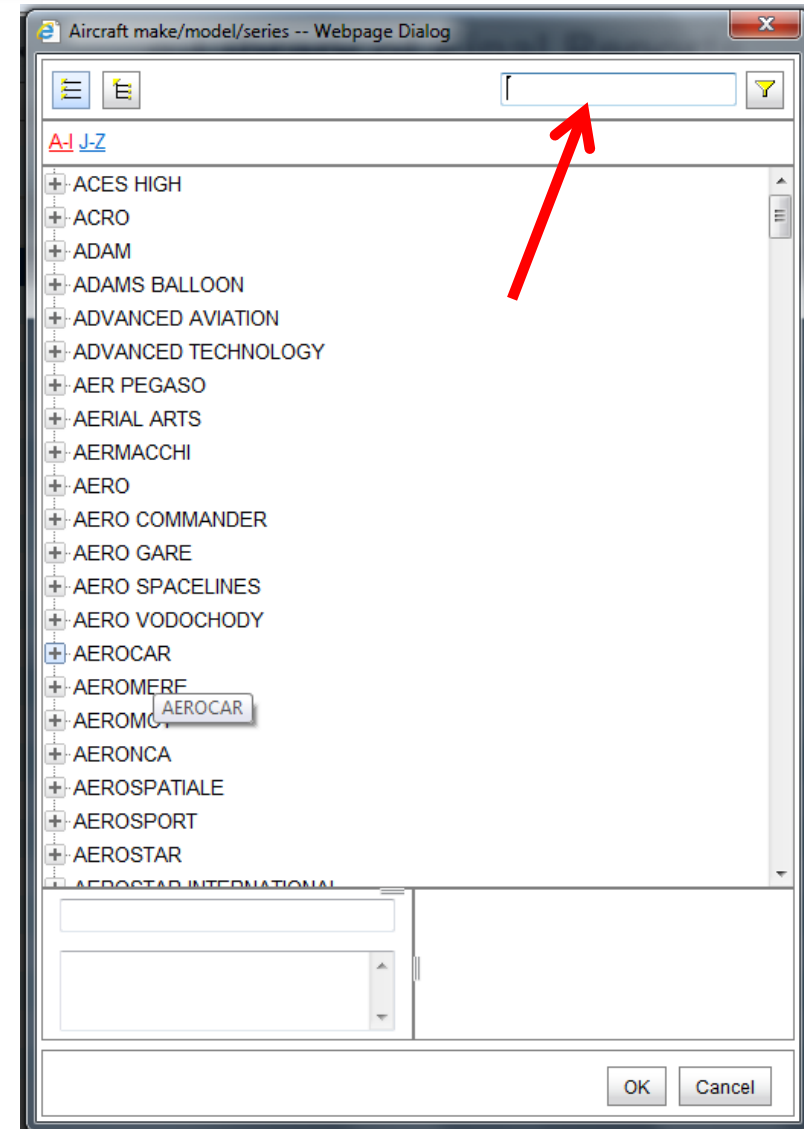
Aircraft make/model/series -- Webpage Dialog

A-I J-Z

ACES HIGH
ACRO
ADAM
ADAMS BALLOON
ADVANCED AVIATION
ADVANCED TECHNOLOGY
AER PEGASO
AERIAL ARTS
AERMACCHI
AERO
AERO COMMANDER
AERO GARE
AERO SPACELINES
AERO VODOCHODY
AEROCAR
AEROMERE
AEROCAR
AEROMOT
AERONCA
AEROSPATIALE
AEROSPORT
AEROSTAR
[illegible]

OK
Cancel